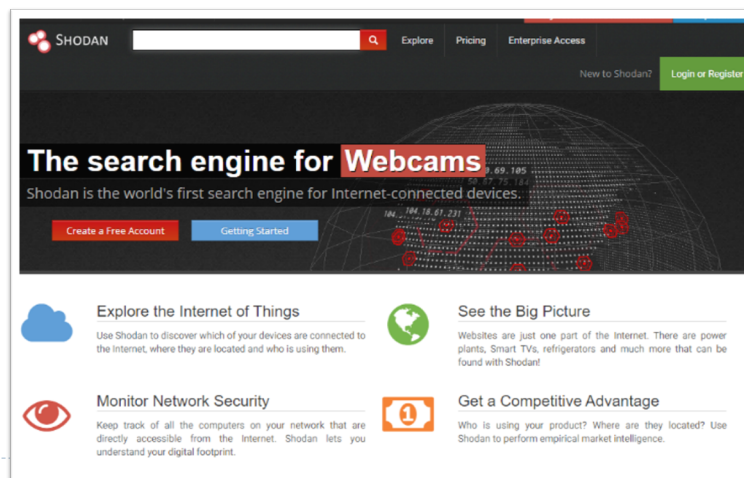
SHODAN

Explore Pricing Enterprise Access

New to Shodan? Login or Register

The search engine for Webcams

Shodan is the world's first search engine for Internet-connected devices.

Create a Free Account Getting Started

Explore the Internet of Things

Use Shodan to discover which of your devices are connected to the Internet, where they are located and who is using them.

See the Big Picture

Websites are just one part of the Internet. There are power plants, Smart TVs, refrigerators and much more that can be found with Shodan!

Monitor Network Security

Keep track of all the computers on your network that are directly accessible from the Internet. Shodan lets you understand your digital footprint.

Get a Competitive Advantage

Who is using your product? Where are they located? Use Shodan to perform empirical market intelligence.